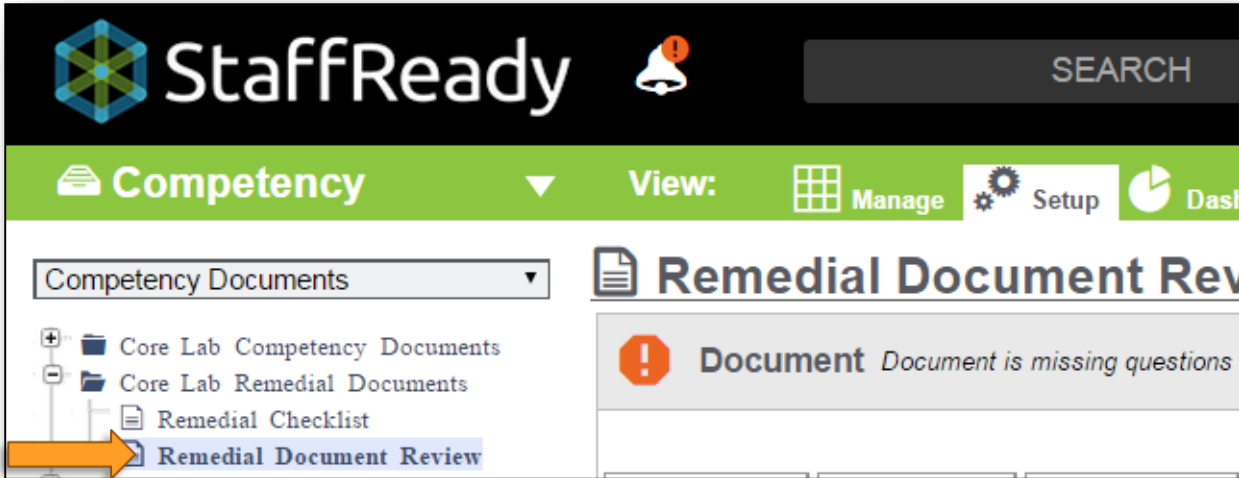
StaffReady

SEARCH

Competency

View: Manage Setup Dash

Competency Documents

Core Lab Competency Documents
Core Lab Remedial Documents
Remedial Checklist
Remedial Document Review

Remedial Document Rev

Document Document is missing questions